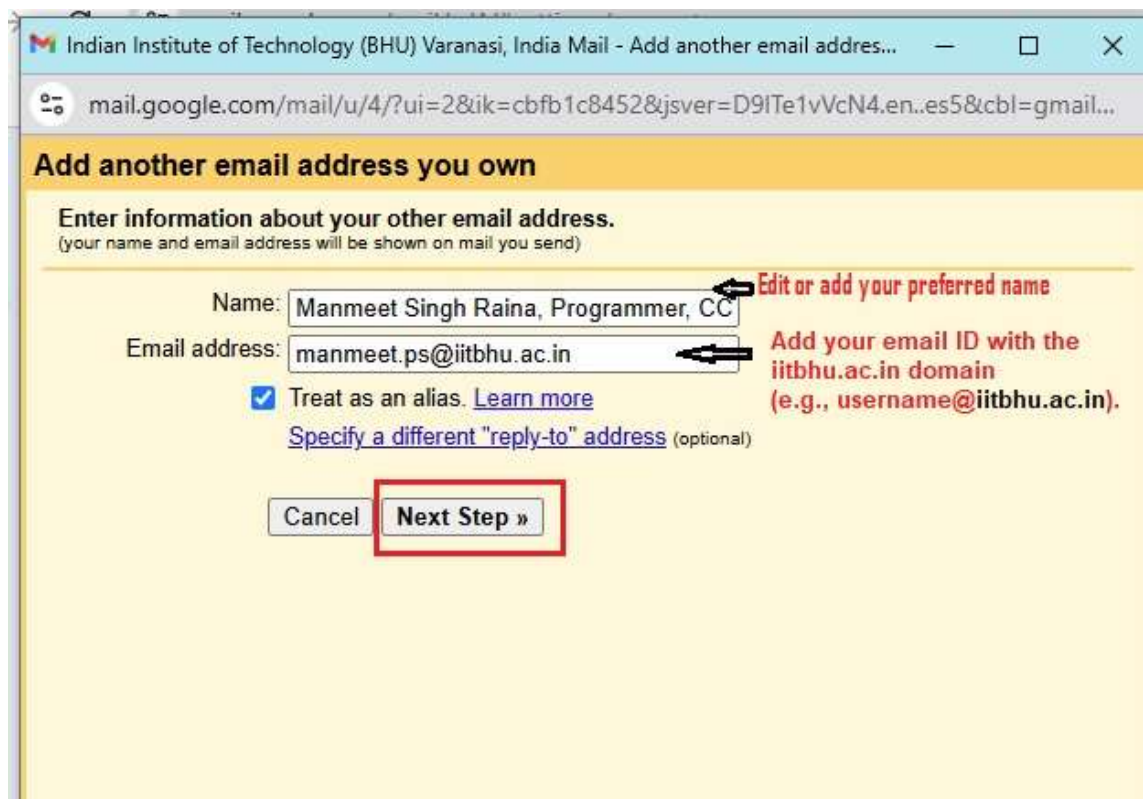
Indian Institute of Technology (BHU) Varanasi, India Mail - Add another email addres...

mail.google.com/mail/u/4/?ui=2&ik=cbfb1c8452&jsver=D9ITe1vVcN4.en..es5&cbl=gmail...

Add another email address you own

Enter information about your other email address.
(your name and email address will be shown on mail you send)

Name: Manmeet Singh Raina, Programmer, CC

Edit or add your preferred name

Email address: manmeet.ps@iitbhu.ac.in

Add your email ID with the iitbhu.ac.in domain (e.g., username@iitbhu.ac.in).

Treat as an alias. Learn more

Specify a different "reply-to" address (optional)

Cancel Next Step »